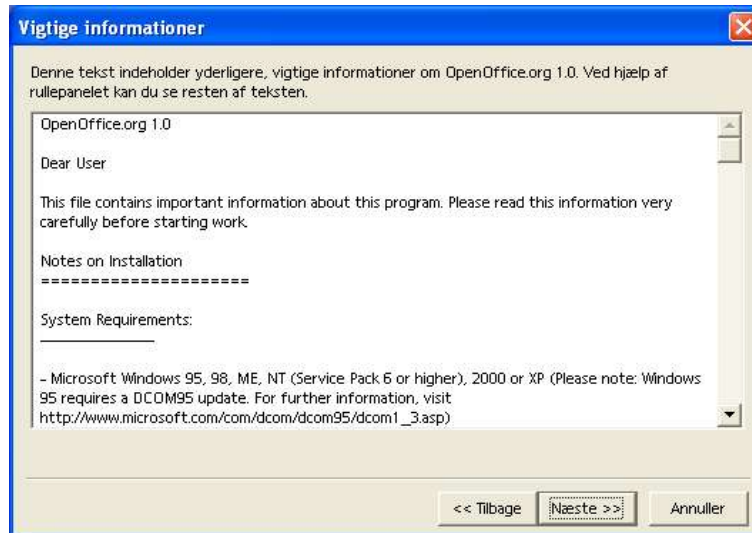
Vigtige informationer

Denne tekst indeholder yderligere, vigtige informationer om OpenOffice.org 1.0. Ved hjælp af rullepanelet kan du se resten af teksten.

OpenOffice.org 1.0

Dear User

This file contains important information about this program. Please read this information very carefully before starting work.

Notes on Installation
=====================

System Requirements:
______________

- Microsoft Windows 95, 98, ME, NT (Service Pack 6 or higher), 2000 or XP (Please note: Windows 95 requires a DCOM95 update. For further information, visit http://www.microsoft.com/com/dcom/dcom95/dcom1_3.asp)

<< Tilbage | Næste >> | Annuller